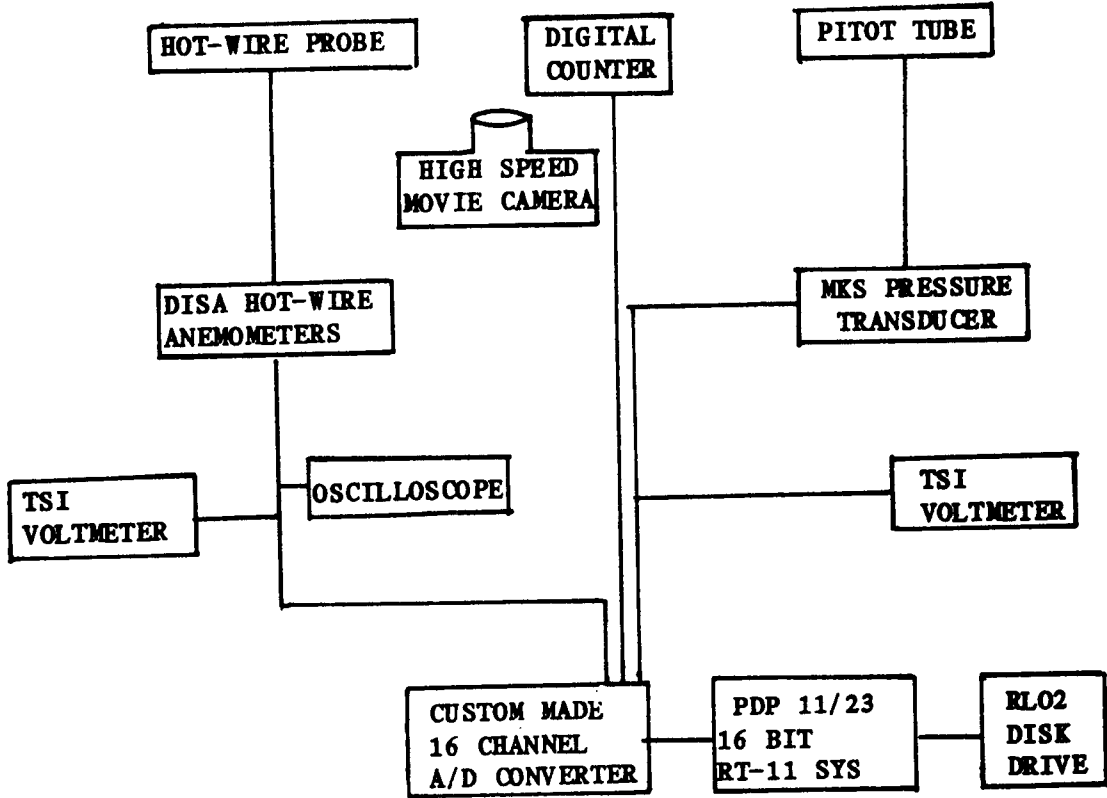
HOT-WIRE PROBE

DIGITAL COUNTER

PITOT TUBE

HIGH SPEED MOVIE CAMERA

DISA HOT-WIRE ANEMOMETERS

MKS PRESSURE TRANSDUCER

TSI VOLTMETER

OSCILLOSCOPE

TSI VOLTMETER

CUSTOM MADE 16 CHANNEL A/D CONVERTER

PDP 11/23 16 BIT RT-11 SYS

RL02 DISK DRIVE